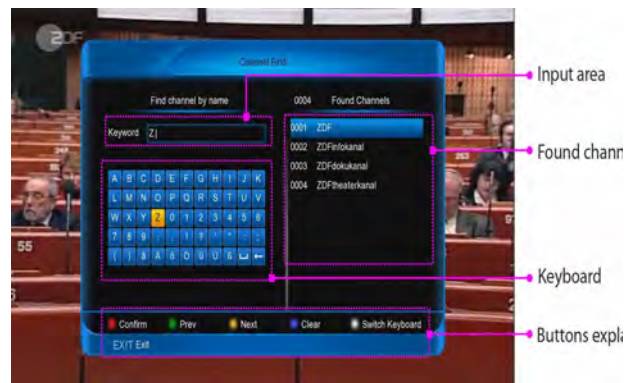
ZDF

Channel Find

Find channel by name

0004 Found Channels

Keyword Z|

0001 ZDF
0002 ZDFinfokanal
0003 ZDFdokukanal
0004 ZDFtheaterkanal

A B C D E F G H I J K
L M N O P Q R S T U V
W X Y Z 0 1 2 3 4 5 6
7 8 9 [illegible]
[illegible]

Confirm Prev Next Clear Switch Keyboard

EXIT Exit

Input area

Found chann

Keyboard

Buttons expla